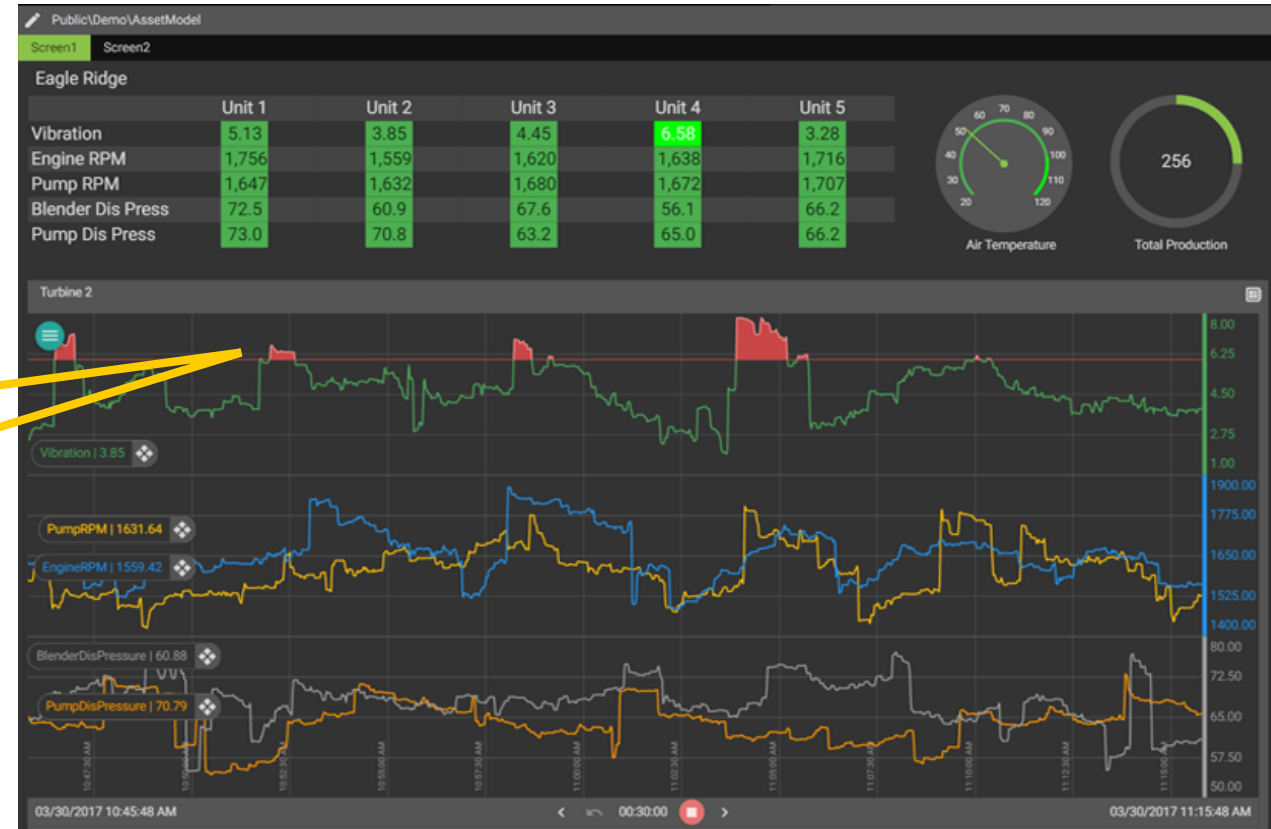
Public\Demo\AssetModel

Screen1 Screen2

Eagle Ridge

| | Unit 1 | Unit 2 | Unit 3 | Unit 4 | Unit 5 |
|---|---|---|---|---|---|
| Vibration | 5.13 | 3.85 | 4.45 | 6.58 | 3.28 |
| Engine RPM | 1,756 | 1,559 | 1,620 | 1,638 | 1,716 |
| Pump RPM | 1,647 | 1,632 | 1,680 | 1,672 | 1,707 |
| Blender Dis Press | 72.5 | 60.9 | 67.6 | 56.1 | 66.2 |
| Pump Dis Press | 73.0 | 70.8 | 63.2 | 65.0 | 66.2 |

20 30 40 50 60 70 80 90 100 110 120
Air Temperature

256
Total Production

Turbine 2

8.00
6.25
4.50
2.75
1.00

Vibration | 3.85

1900.00
1775.00
1650.00
1525.00
1400.00

PumpRPM | 1631.64
EngineRPM | 1559.42

80.00
72.50
65.00
57.50
50.00

BlenderDisPressure | 60.88
PumpDisPressure | 70.79

10:47:30 AM 10:50:00 AM 10:52:30 AM 10:55:00 AM 10:57:30 AM 11:00:00 AM 11:02:30 AM 11:05:00 AM 11:07:30 AM 11:10:00 AM 11:12:30 AM 11:15:00 AM

03/30/2017 10:45:48 AM
00:30:00
03/30/2017 11:15:48 AM